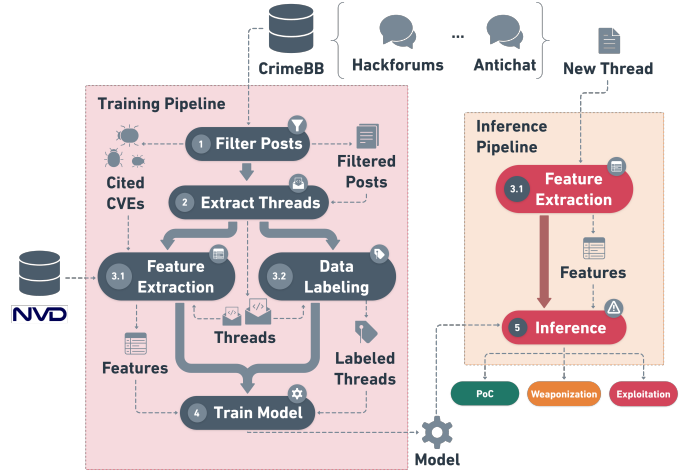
CrimeBB

Hackforums ... Antichat

New Thread

Training Pipeline

1 Filter Posts

Cited CVEs

Filtered Posts

2 Extract Threads

3.1 Feature Extraction

3.2 Data Labeling

NVD

Threads

Features

Labeled Threads

4 Train Model

Model

Inference Pipeline

3.1 Feature Extraction

Features

5 Inference

PoC

Weaponization

Exploitation